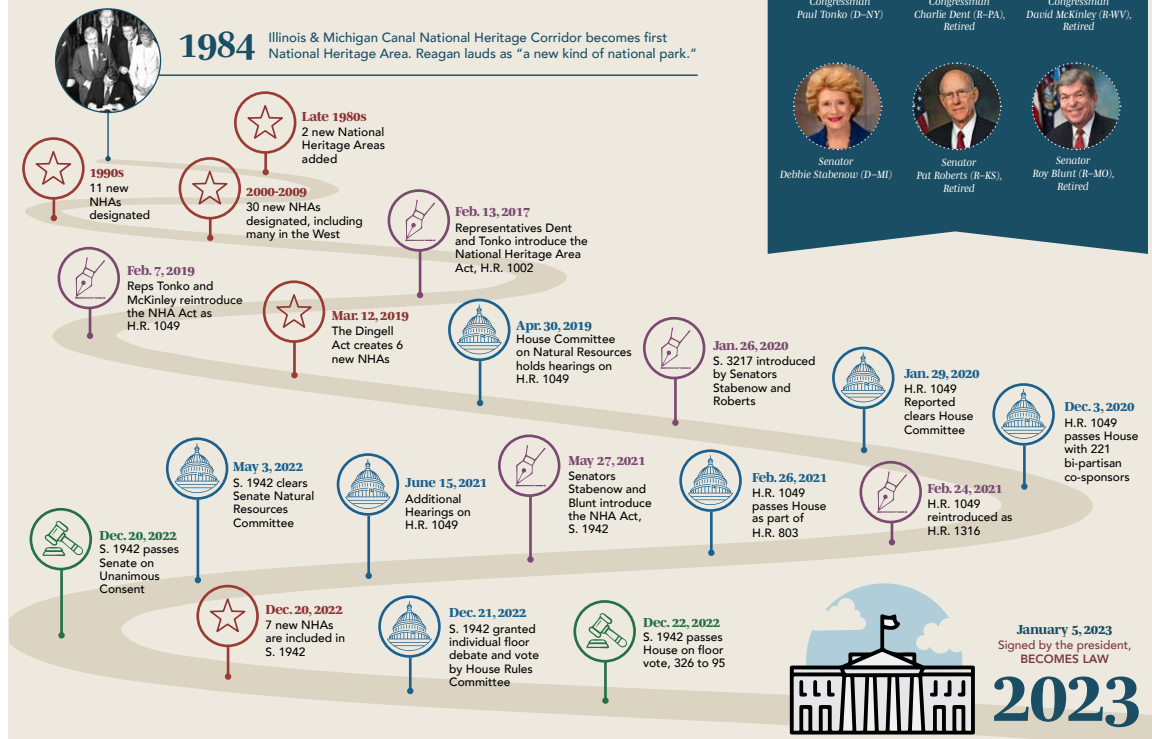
1984 Illinois & Michigan Canal National Heritage Corridor becomes first National Heritage Area. Reagan lauds as "a new kind of national park."

Congressman Paul Tonko (D–NY)

Congressman Charlie Dent (R–PA), Retired

Congressman David McKinley (R-WV), Retired

Senator Debbie Stabenow (D–MI)

Senator Pat Roberts (R–KS), Retired

Senator Roy Blunt (R–MO), Retired

Late 1980s
2 new National Heritage Areas added

1990s
11 new NHAs designated

2000-2009
30 new NHAs designated, including many in the West

Feb. 13, 2017
Representatives Dent and Tonko introduce the National Heritage Area Act, H.R. 1002

Feb. 7, 2019
Reps Tonko and McKinley reintroduce the NHA Act as H.R. 1049

Mar. 12, 2019
The Dingell Act creates 6 new NHAs

Apr. 30, 2019
House Committee on Natural Resources holds hearings on H.R. 1049

Jan. 26, 2020
S. 3217 introduced by Senators Stabenow and Roberts

Jan. 29, 2020
H.R. 1049 Reported clears House Committee

Dec. 3, 2020
H.R. 1049 passes House with 221 bi-partisan co-sponsors

May 3, 2022
S. 1942 clears Senate Natural Resources Committee

June 15, 2021
Additional Hearings on H.R. 1049

May 27, 2021
Senators Stabenow and Blunt introduce the NHA Act, S. 1942

Feb. 26, 2021
H.R. 1049 passes House as part of H.R. 803

Feb. 24, 2021
H.R. 1049 reintroduced as H.R. 1316

Dec. 20, 2022
S. 1942 passes Senate on Unanimous Consent

Dec. 20, 2022
7 new NHAs are included in S. 1942

Dec. 21, 2022
S. 1942 granted individual floor debate and vote by House Rules Committee

Dec. 22, 2022
S. 1942 passes House on floor vote, 326 to 95

January 5, 2023
Signed by the president, BECOMES LAW

2023